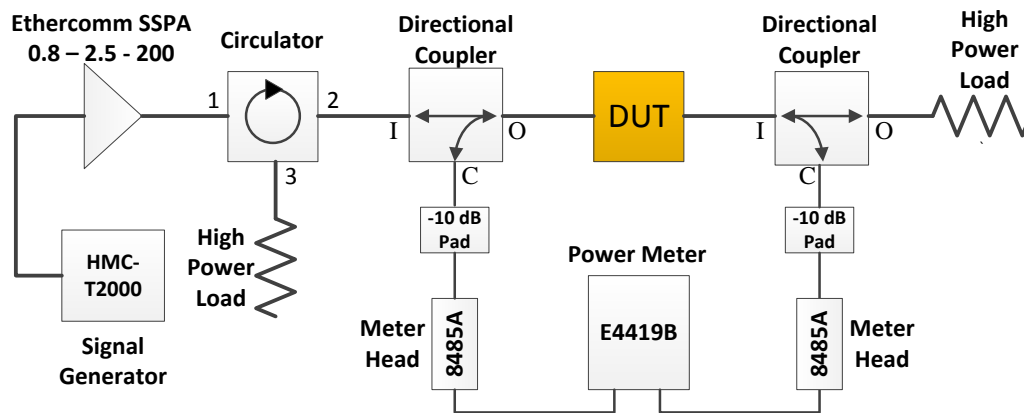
Ethercomm SSPA
0.8 – 2.5 - 200

Circulator

1

2

3

Directional Coupler

I

O

C

DUT

Directional Coupler

I

O

C

High Power Load

High Power Load

HMC-T2000

Signal Generator

-10 dB Pad

-10 dB Pad

Power Meter

Meter Head

8485A

E4419B

8485A

Meter Head